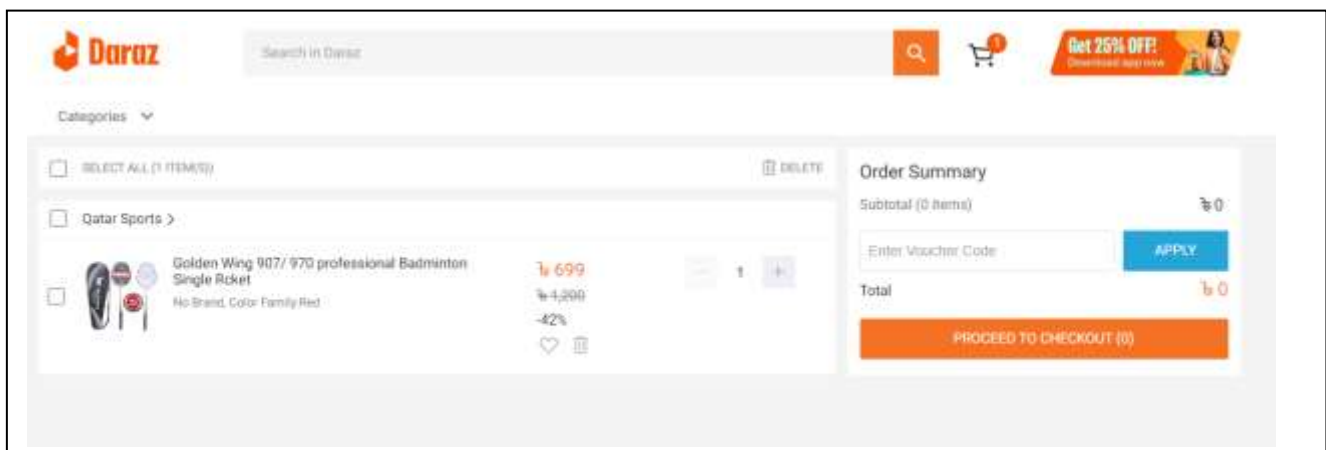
Daraz

Search in Daraz

1

Get 25% OFF!
Download app now

Categories

SELECT ALL (1 ITEM(S))

DELETE

Qatar Sports >

Golden Wing 907/ 970 professional Badminton Single Rcket
No Brand, Color Family:Red

৳ 699
৳ 1,200
-42%

1

Order Summary

Subtotal (0 items) ৳ 0

Enter Voucher Code

APPLY

Total ৳ 0

PROCEED TO CHECKOUT (0)